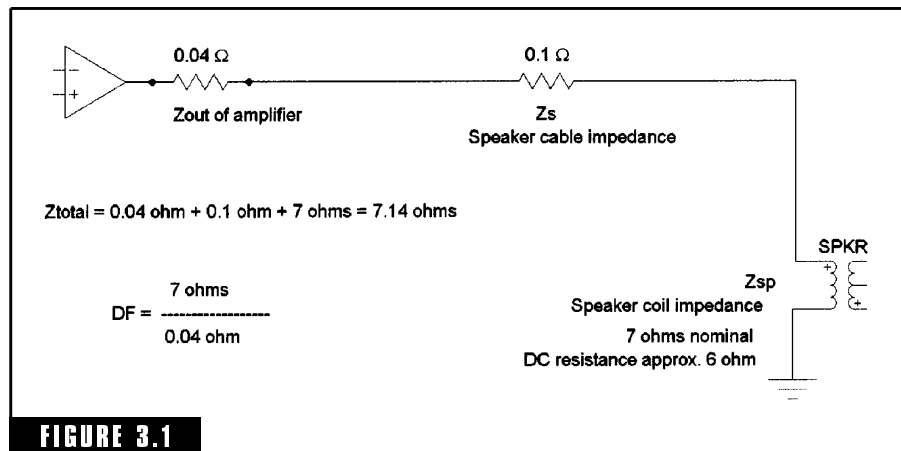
0.04 Ω

Zout of amplifier

0.1 Ω

Zs
Speaker cable impedance

Ztotal = 0.04 ohm + 0.1 ohm + 7 ohms = 7.14 ohms

SPKR

Zsp
Speaker coil impedance

$DF = \frac{7 \text{ ohms}}{0.04 \text{ ohm}}$

7 ohms nominal
DC resistance approx. 6 ohm

FIGURE 3.1